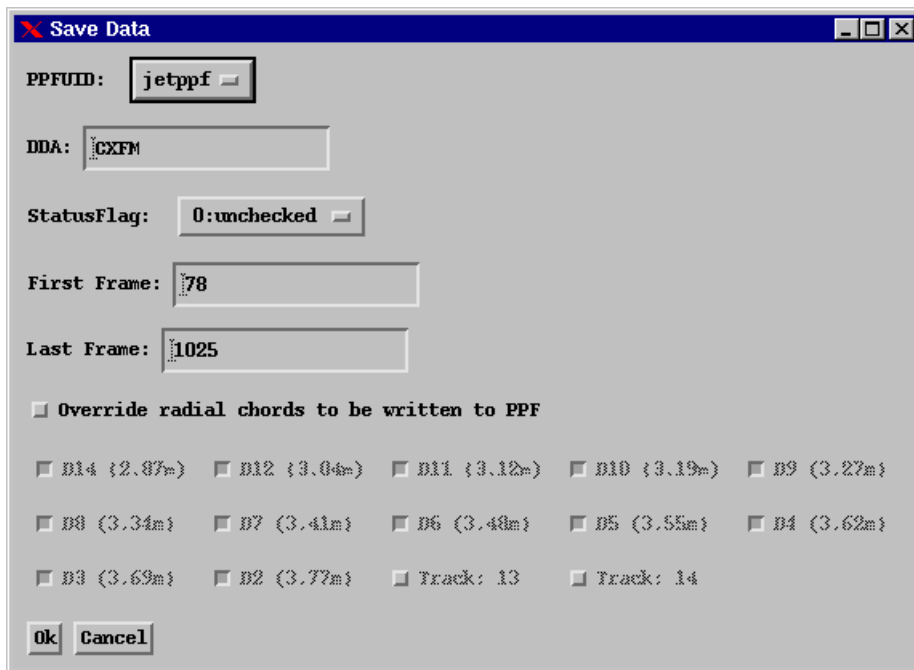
Save Data

PPFUID: jetppf

DDA: CXFM

StatusFlag: 0:unchecked

First Frame: 78

Last Frame: 1025

Override radial chords to be written to PPF

D14 (2.87m) D12 (3.04m) D11 (3.12m) D10 (3.19m) D9 (3.27m)

D8 (3.34m) D7 (3.41m) D6 (3.48m) D5 (3.55m) D4 (3.62m)

D3 (3.69m) D2 (3.77m) Track: 13 Track: 14

Ok Cancel